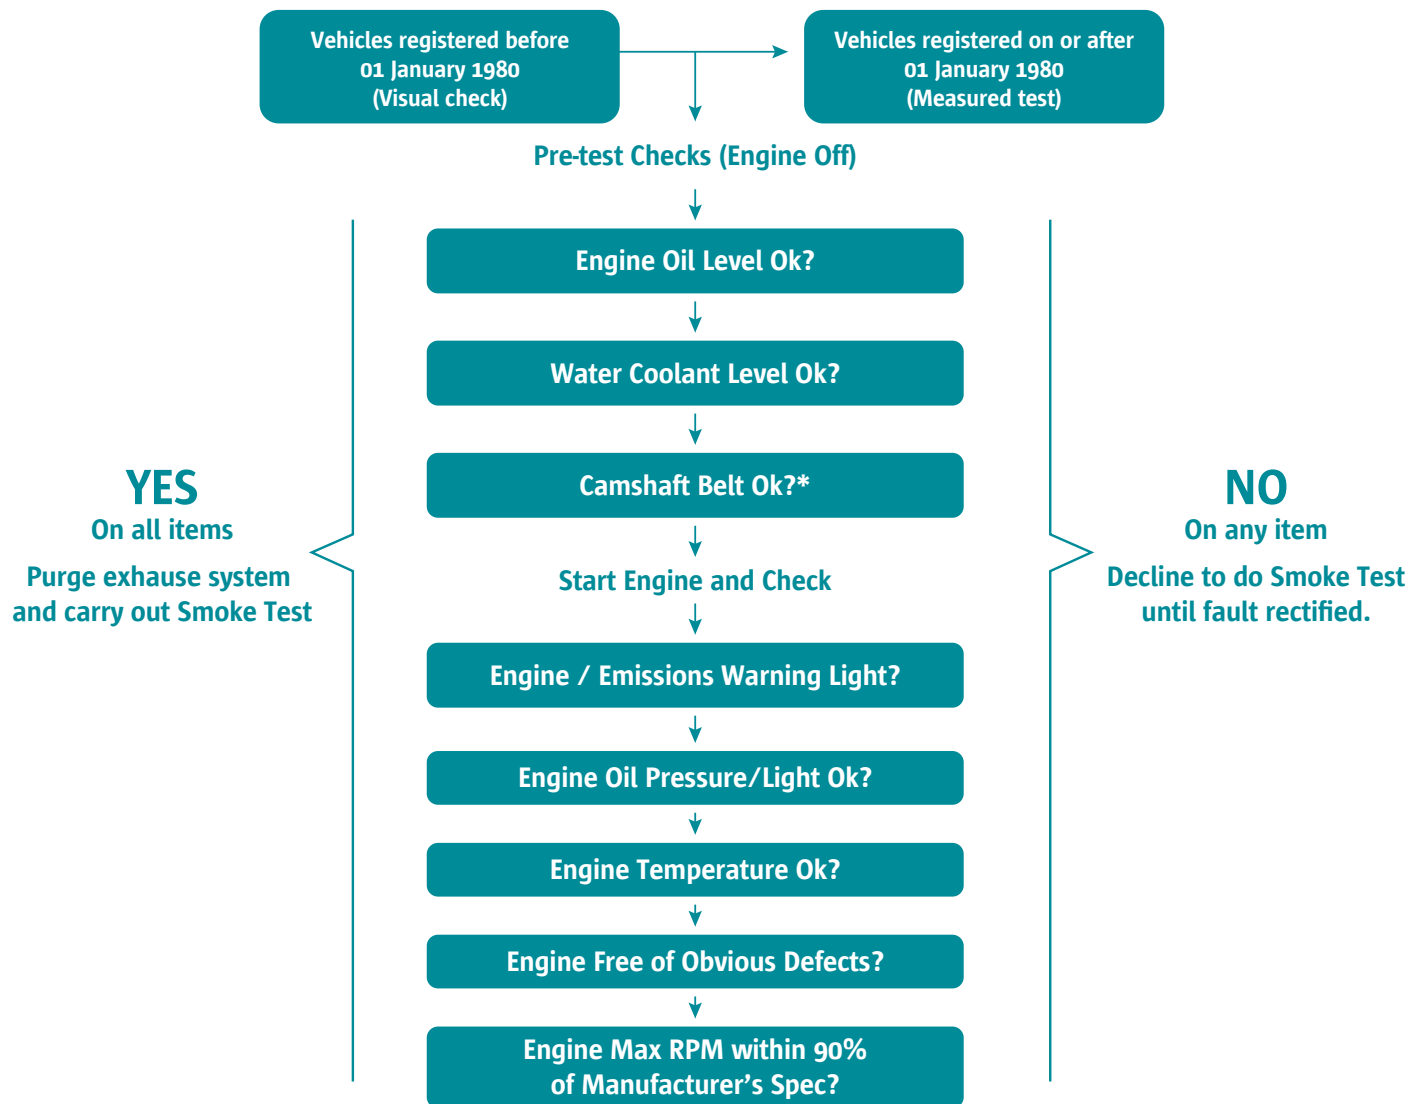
Vehicles registered before 01 January 1980 (Visual check)

Vehicles registered on or after 01 January 1980 (Measured test)

Pre-test Checks (Engine Off)

Engine Oil Level Ok?

Water Coolant Level Ok?

Camshaft Belt Ok?*

Start Engine and Check

Engine / Emissions Warning Light?

Engine Oil Pressure/Light Ok?

Engine Temperature Ok?

Engine Free of Obvious Defects?

Engine Max RPM within 90% of Manufacturer’s Spec?

YES
On all items

Purge exhause system and carry out Smoke Test

NO
On any item

Decline to do Smoke Test until fault rectified.